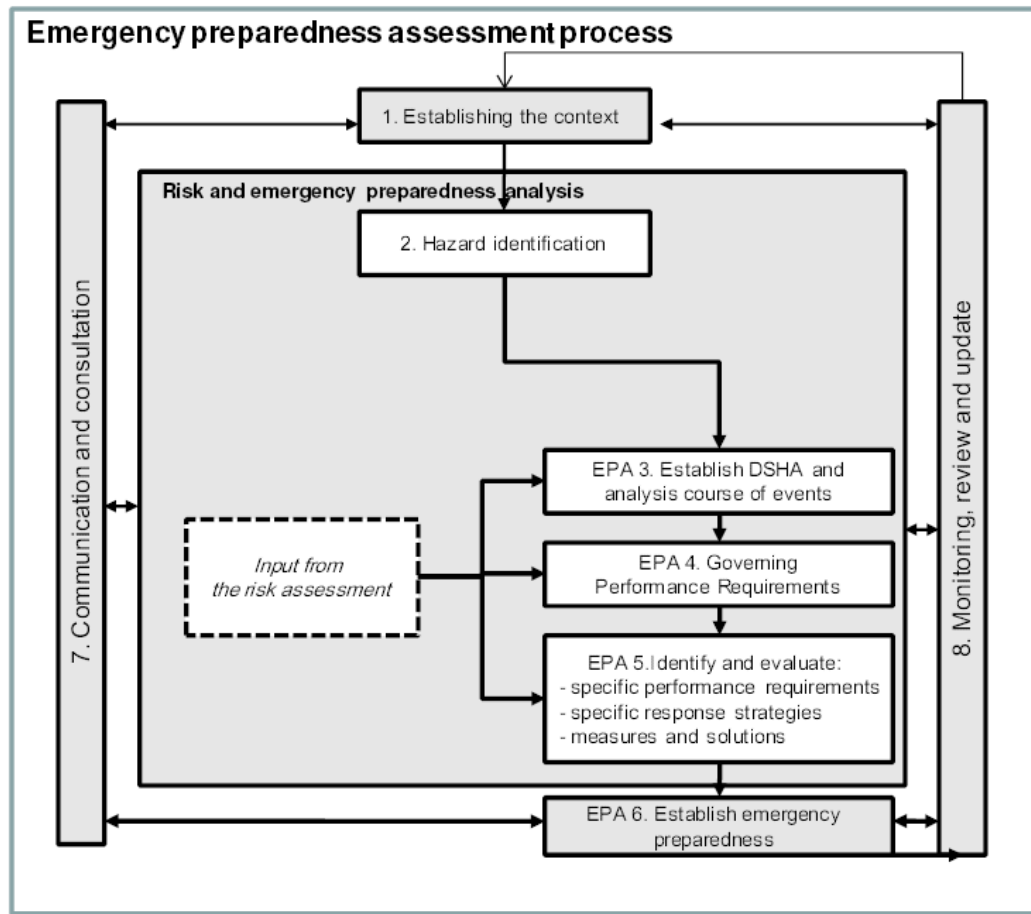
Emergency preparedness assessment process

1. Establishing the context

Risk and emergency preparedness analysis

2. Hazard identification

7. Communication and consultation

8. Monitoring, review and update

EPA 3. Establish DSHA and analysis course of events

Input from the risk assessment

EPA 4. Governing Performance Requirements

EPA 5.Identify and evaluate:
- specific performance requirements
- specific response strategies
- measures and solutions

EPA 6. Establish emergency preparedness